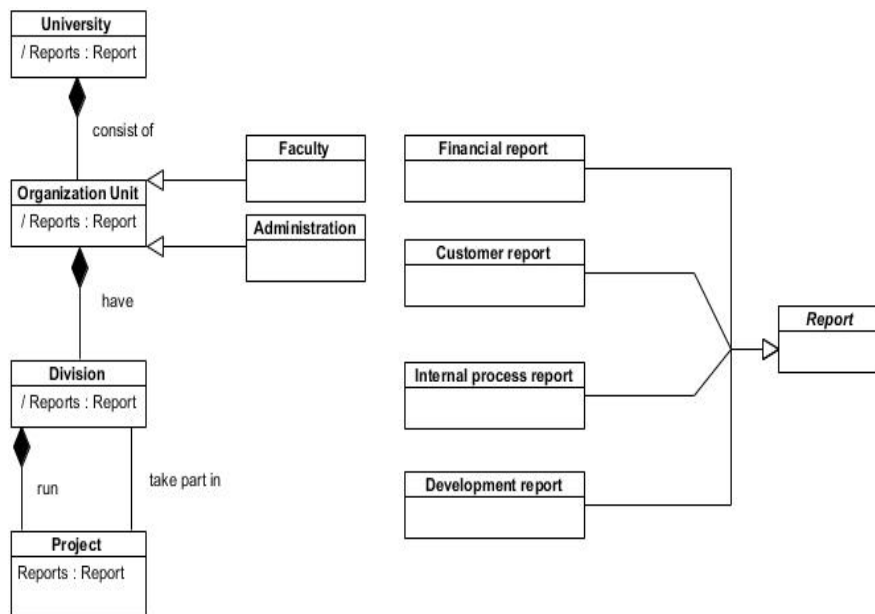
University
/ Reports : Report

consist of

Organization Unit
/ Reports : Report

Faculty

Administration

have

Division
/ Reports : Report

run

take part in

Project
Reports : Report

Financial report

Customer report

Internal process report

Development report

Report